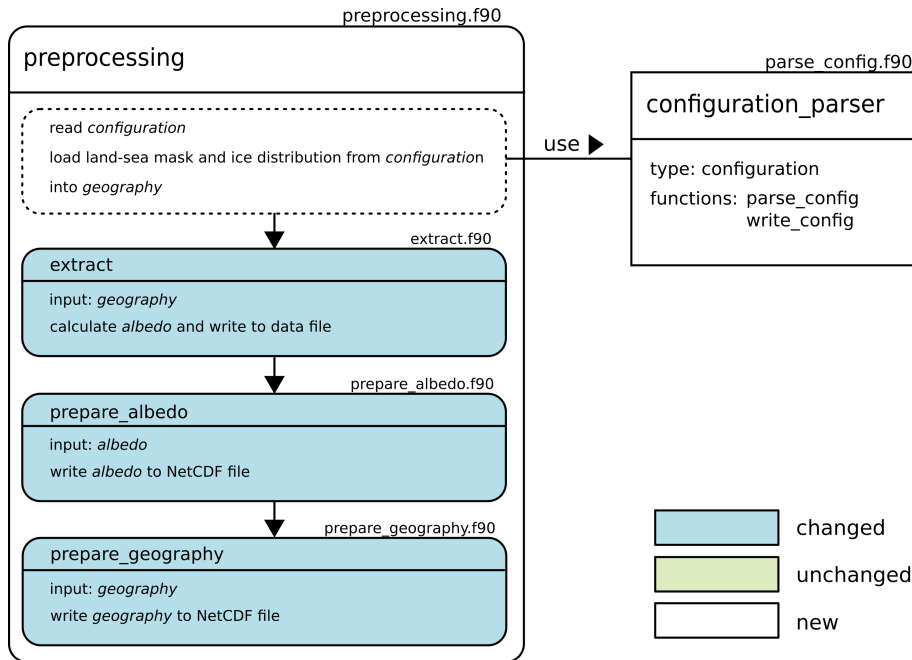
preprocessing.f90

preprocessing

read *configuration*

load land-sea mask and ice distribution from *configuration*

into *geography*

extract.f90

extract

input: *geography*

calculate *albedo* and write to data file

prepare_albedo.f90

prepare_albedo

input: *albedo*

write *albedo* to NetCDF file

prepare_geography.f90

prepare_geography

input: *geography*

write *geography* to NetCDF file

use

parse_config.f90

configuration_parser

type: configuration

functions: parse_config
write_config

changed

unchanged

new